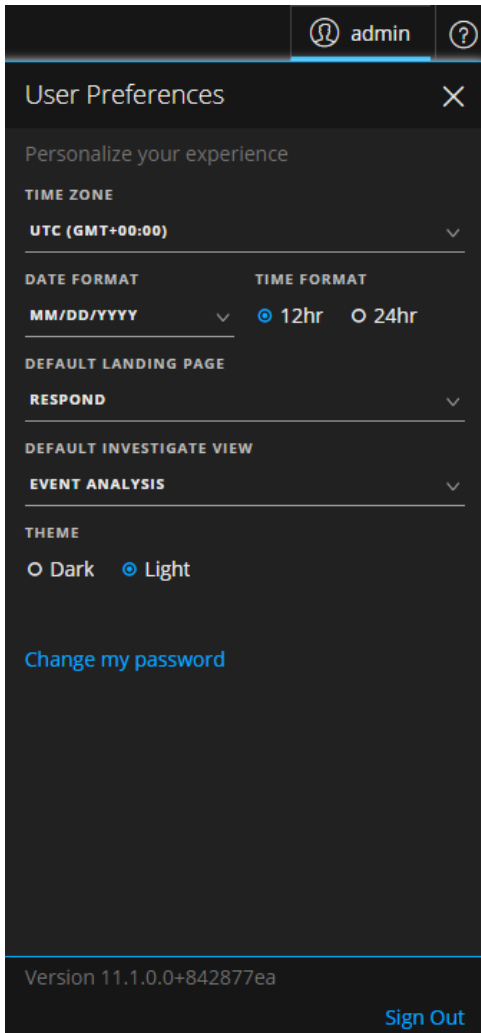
admin

User Preferences

Personalize your experience

TIME ZONE

UTC (GMT+00:00)

DATE FORMAT

MM/DD/YYYY

TIME FORMAT

12hr 24hr

DEFAULT LANDING PAGE

RESPOND

DEFAULT INVESTIGATE VIEW

EVENT ANALYSIS

THEME

Dark Light

Change my password

Version 11.1.0.0+842877ea

Sign Out